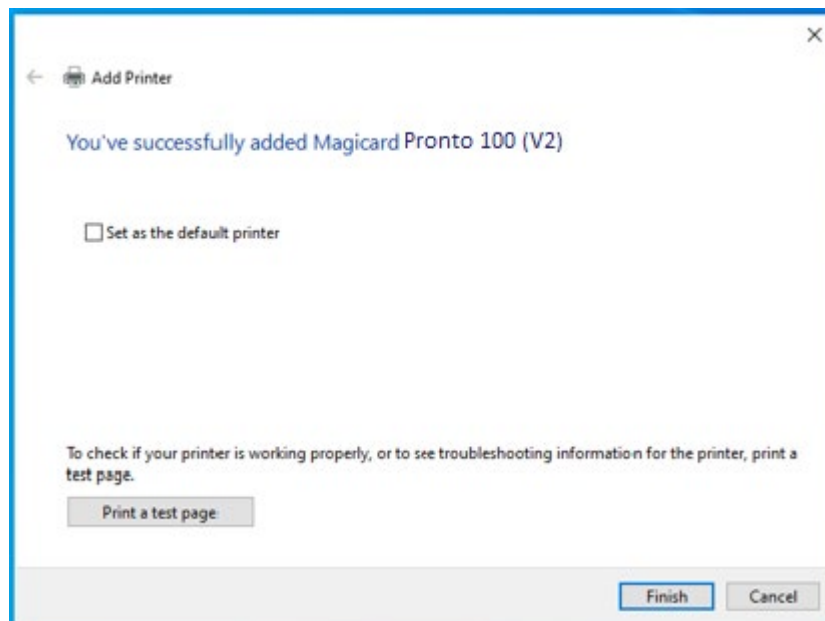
×

Add Printer

You've successfully added Magicard Pronto 100 (V2)

Set as the default printer

To check if your printer is working properly, or to see troubleshooting information for the printer, print a test page.

Print a test page

Finish Cancel